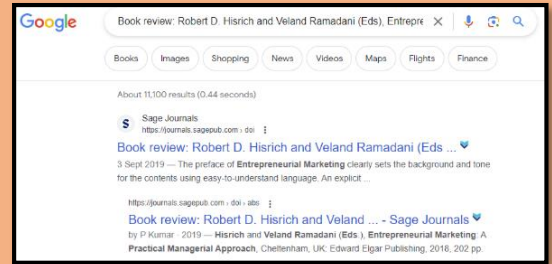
Google

Book review: Robert D. Hisrich and Veland Ramadani (Eds), Entrepre

Books Images Shopping News Videos Maps Flights Finance

About 11,100 results (0.44 seconds)

Sage Journals
https://journals.sagepub.com › doi

Book review: Robert D. Hisrich and Veland Ramadani (Eds ...

3 Sept 2019 — The preface of Entrepreneurial Marketing clearly sets the background and tone for the contents using easy-to-understand language. An explicit ...

https://journals.sagepub.com › doi › abs

Book review: Robert D. Hisrich and Veland ... - Sage Journals

by P Kumar · 2019 — Hisrich and Veland Ramadani (Eds.), Entrepreneurial Marketing: A Practical Managerial Approach, Cheltenham, UK: Edward Elgar Publishing, 2018, 202 pp.